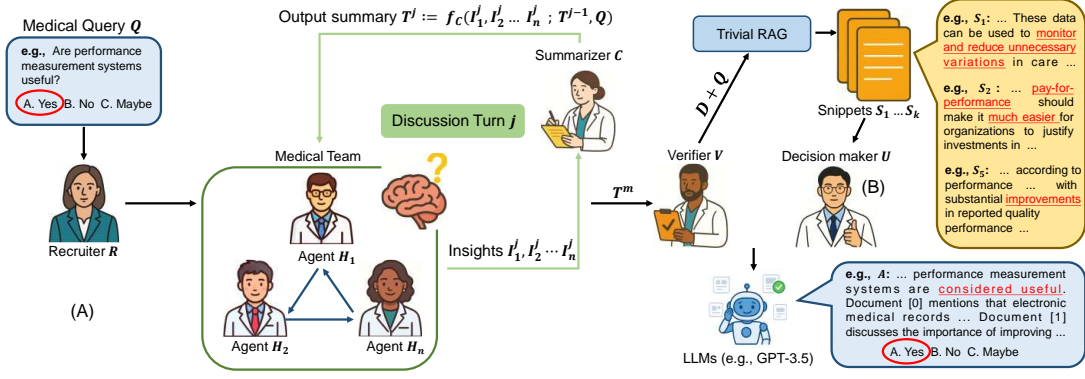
Medical Query $\boldsymbol{Q}$

e.g., Are performance measurement systems useful?

A. Yes B. No C. Maybe

Recruiter $\boldsymbol{R}$

(A)

Output summary $\boldsymbol{T^j := f_C(I_1^j, I_2^j \dots I_n^j \, ; \, T^{j-1}, Q)}$

Summarizer $\boldsymbol{C}$

Discussion Turn $\boldsymbol{j}$

Medical Team

Agent $\boldsymbol{H_1}$

Agent $\boldsymbol{H_2}$

Agent $\boldsymbol{H_n}$

Insights $\boldsymbol{I_1^j, I_2^j \cdots I_n^j}$

$\boldsymbol{T^m}$

Trivial RAG

$\boldsymbol{D + Q}$

Verifier $\boldsymbol{V}$

Snippets $\boldsymbol{S_1 \dots S_k}$

Decision maker $\boldsymbol{U}$

(B)

e.g., $\boldsymbol{S_1}$: ... These data can be used to monitor and reduce unnecessary variations in care ...

e.g., $\boldsymbol{S_2}$ : ... pay-for-performance should make it much easier for organizations to justify investments in ...

e.g., $\boldsymbol{S_5}$: ... according to performance ... with substantial improvements in reported quality performance ...

LLMs (e.g., GPT-3.5)

e.g., $\boldsymbol{A}$: ... performance measurement systems are considered useful. Document [0] mentions that electronic medical records ... Document [1] discusses the importance of improving ...

A. Yes B. No C. Maybe